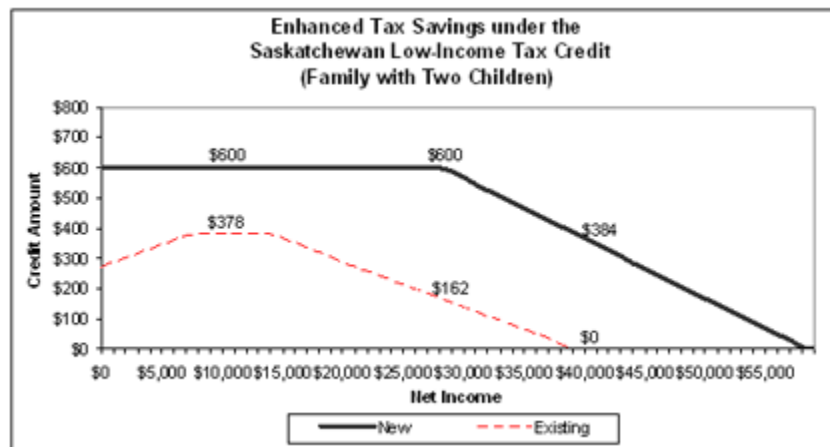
Enhanced Tax Savings under the Saskatchewan Low-Income Tax Credit (Family with Two Children)

Credit Amount

$800
$700
$600
$500
$400
$300
$200
$100
$0

$600
$600
$378
$384
$162
$0

$0 $5,000 $10,000 $15,000 $20,000 $25,000 $30,000 $35,000 $40,000 $45,000 $50,000 $55,000

Net Income

New
Existing